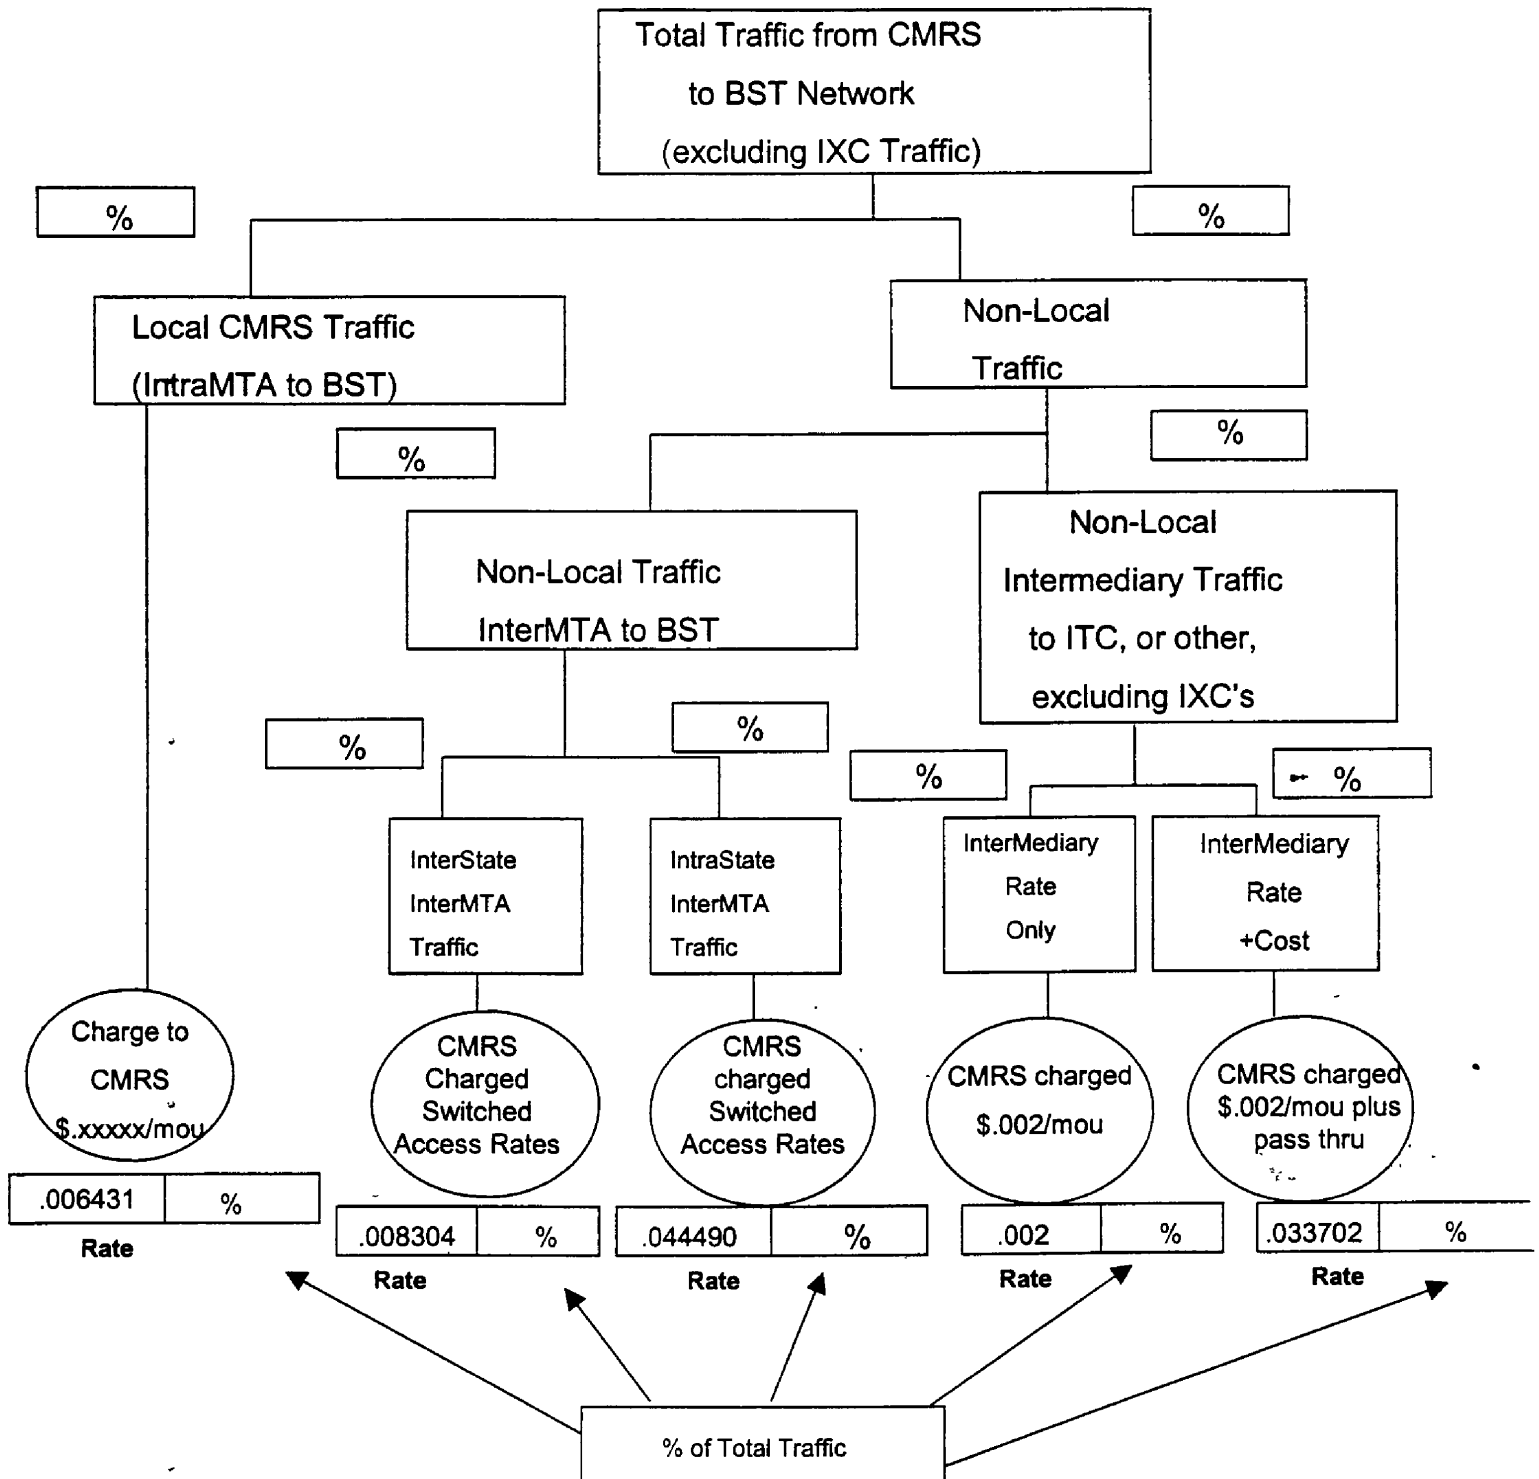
Total Traffic from CMRS to BST Network (excluding IXC Traffic)

%

%

Local CMRS Traffic (IntraMTA to BST)

Non-Local Traffic

%

%

Non-Local Traffic InterMTA to BST

Non-Local Intermediary Traffic to ITC, or other, excluding IXC's

%

%

%

%

InterState InterMTA Traffic

IntraState InterMTA Traffic

InterMediary Rate Only

InterMediary Rate +Cost

Charge to CMRS $.xxxxx/mou

CMRS Charged Switched Access Rates

CMRS charged Switched Access Rates

CMRS charged $.002/mou

CMRS charged $.002/mou plus pass thru

| .006431 | % |
|---|---|

Rate

| .008304 | % |
|---|---|

Rate

| .044490 | % |
|---|---|

Rate

| .002 | % |
|---|---|

Rate

| .033702 | % |
|---|---|

Rate

% of Total Traffic